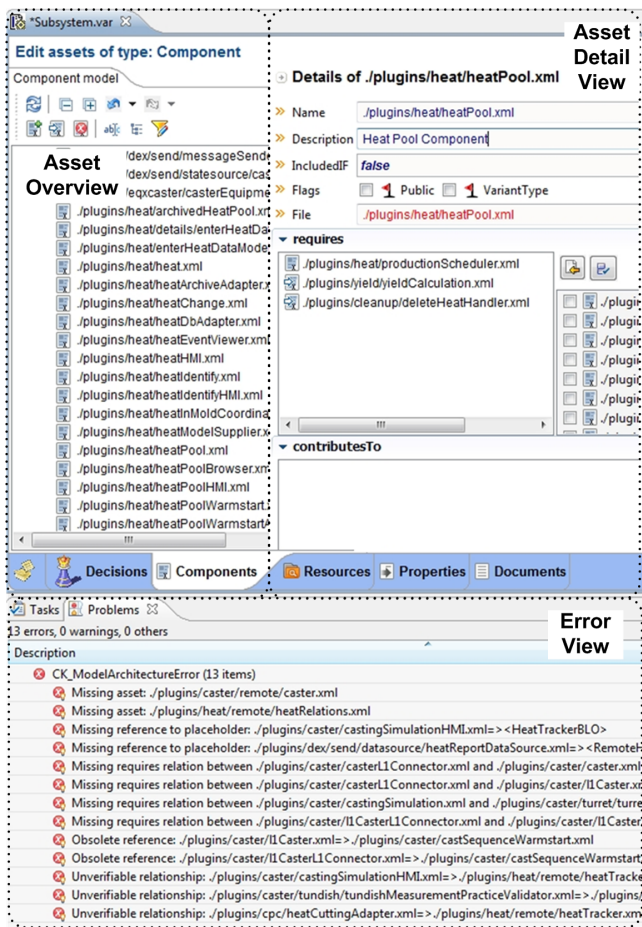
*Subsystem.var

Edit assets of type: Component

Component model

Asset Overview

/dex/send/messageSend
/dex/send/statesource/ca
/eqxcaster/casterEquipme
./plugins/heat/archivedHeatPool.xn
./plugins/heat/details/enterHeatDa
./plugins/heat/enterHeatDataMode
./plugins/heat/heat.xml
./plugins/heat/heatArchiveAdapter.
./plugins/heat/heatChange.xml
./plugins/heat/heatDbAdapter.xml
./plugins/heat/heatEventViewer.xml
./plugins/heat/heatHMI.xml
./plugins/heat/heatIdentify.xml
./plugins/heat/heatIdentifyHMI.xml
./plugins/heat/heatInMoldCoordina
./plugins/heat/heatModelSupplier.x
./plugins/heat/heatPool.xml
./plugins/heat/heatPoolBrowser.xn
./plugins/heat/heatPoolHMI.xml
./plugins/heat/heatPoolWarmstart.
./plugins/heat/heatPoolWarmstart

Asset Detail View

Details of ./plugins/heat/heatPool.xml

Name ./plugins/heat/heatPool.xml
Description Heat Pool Component
IncludedIF false
Flags Public VariantType
File ./plugins/heat/heatPool.xml

requires

./plugins/heat/productionScheduler.xml
./plugins/yield/yieldCalculation.xml
./plugins/cleanup/deleteHeatHandler.xml

./plugi
./plugi
./plugi
./plugi
./plugi
./plugi
./plugi

contributesTo

Decisions Components Resources Properties Documents

Tasks Problems

13 errors, 0 warnings, 0 others

Error View

Description

CK_ModelArchitectureError (13 items)
Missing asset: ./plugins/caster/remote/caster.xml
Missing asset: ./plugins/heat/remote/heatRelations.xml
Missing reference to placeholder: ./plugins/caster/castingSimulationHMI.xml=><HeatTrackerBLO>
Missing reference to placeholder: ./plugins/dex/send/datasource/heatReportDataSource.xml=><RemoteH
Missing requires relation between ./plugins/caster/casterL1Connector.xml and ./plugins/caster/caster.xml
Missing requires relation between ./plugins/caster/casterL1Connector.xml and ./plugins/caster/l1Caster.xn
Missing requires relation between ./plugins/caster/castingSimulation.xml and ./plugins/caster/turret/turre
Missing requires relation between ./plugins/caster/l1CasterL1Connector.xml and ./plugins/caster/l1Caster
Obsolete reference: ./plugins/caster/l1Caster.xml=>./plugins/caster/castSequenceWarmstart.xml
Obsolete reference: ./plugins/caster/l1CasterL1Connector.xml=>./plugins/caster/castSequenceWarmstart
Unverifiable relationship: ./plugins/caster/castingSimulationHMI.xml=>./plugins/heat/remote/heatTracke
Unverifiable relationship: ./plugins/caster/tundish/tundishMeasurementPracticeValidator.xml=>./plugins/
Unverifiable relationship: ./plugins/cpc/heatCuttingAdapter.xml=>./plugins/heat/remote/heatTracker.xn